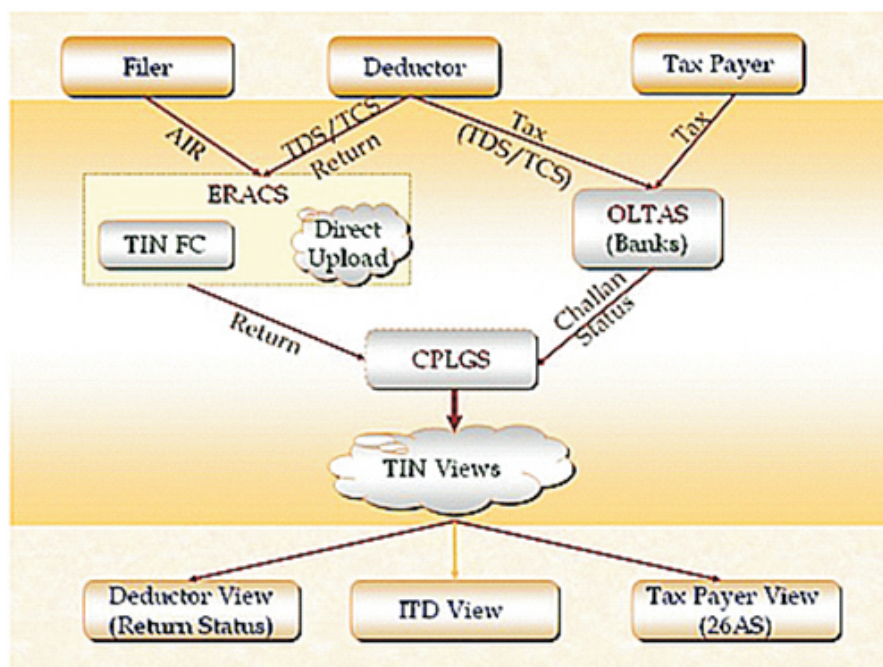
Filer

Deductor

Tax Payer

AIR

TDS/TCS Return

Tax (TDS/TCS)

Tax

ERACS

TIN FC

Direct Upload

OLTAS (Banks)

Return

Challan Status

CPLGS

TIN Views

Deductor View (Return Status)

ITD View

Tax Payer View (26AS)